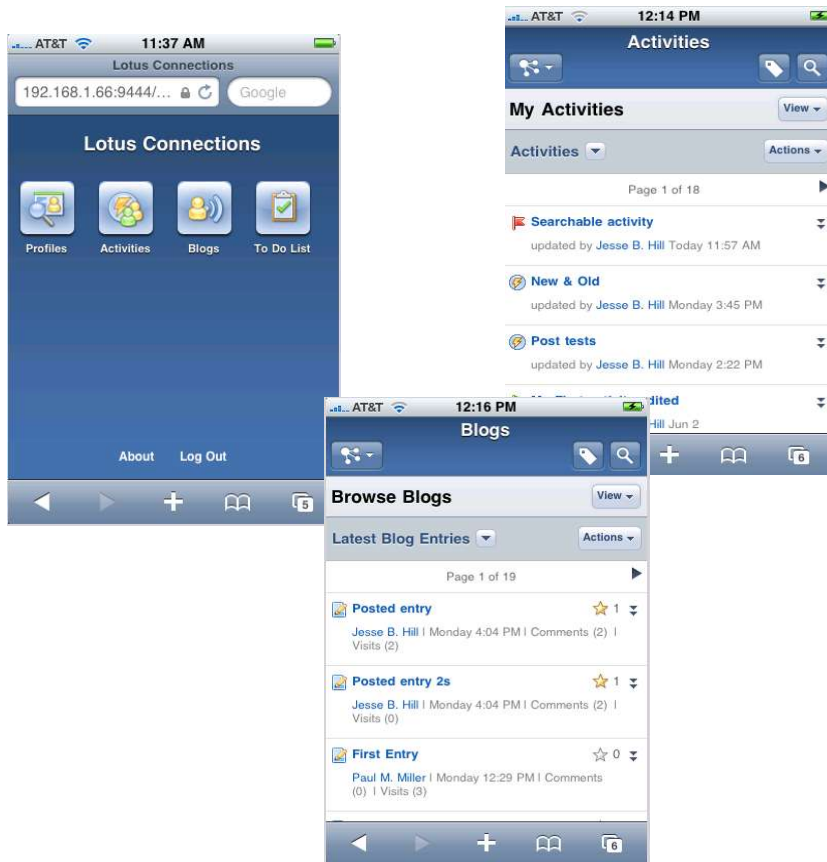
AT&T 11:37 AM
Lotus Connections
192.168.1.66:9444/...
Google

Lotus Connections

Profiles Activities Blogs To Do List

About Log Out

5

AT&T 12:14 PM
Activities

My Activities
View
Activities
Actions
Page 1 of 18
Searchable activity
updated by Jesse B. Hill Today 11:57 AM
New & Old
updated by Jesse B. Hill Monday 3:45 PM
Post tests
updated by Jesse B. Hill Monday 2:22 PM
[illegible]dited
Hill Jun 2
6

AT&T 12:16 PM
Blogs

Browse Blogs
View
Latest Blog Entries
Actions
Page 1 of 19
Posted entry
1
Jesse B. Hill | Monday 4:04 PM | Comments (2) | Visits (2)
Posted entry 2s
1
Jesse B. Hill | Monday 4:04 PM | Comments (2) | Visits (0)
First Entry
0
Paul M. Miller | Monday 12:29 PM | Comments (0) | Visits (3)
6